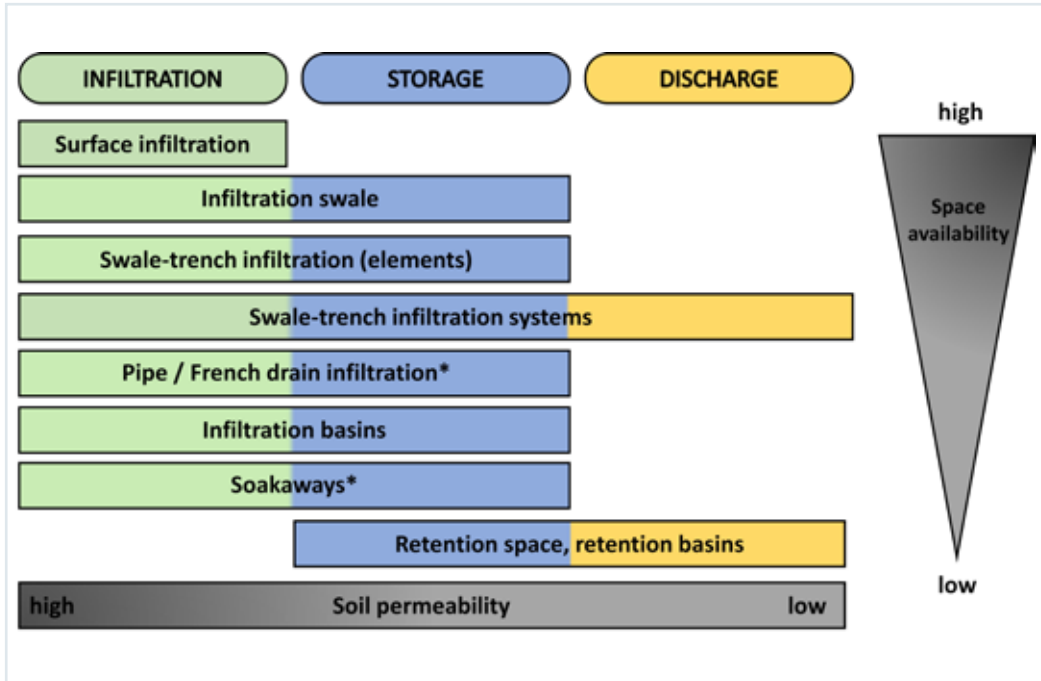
INFILTRATION
STORAGE
DISCHARGE

Surface infiltration
Infiltration swale
Swale-trench infiltration (elements)
Swale-trench infiltration systems
Pipe / French drain infiltration*
Infiltration basins
Soakaways*
Retention space, retention basins

high
Soil permeability
low

high
Space availability
low